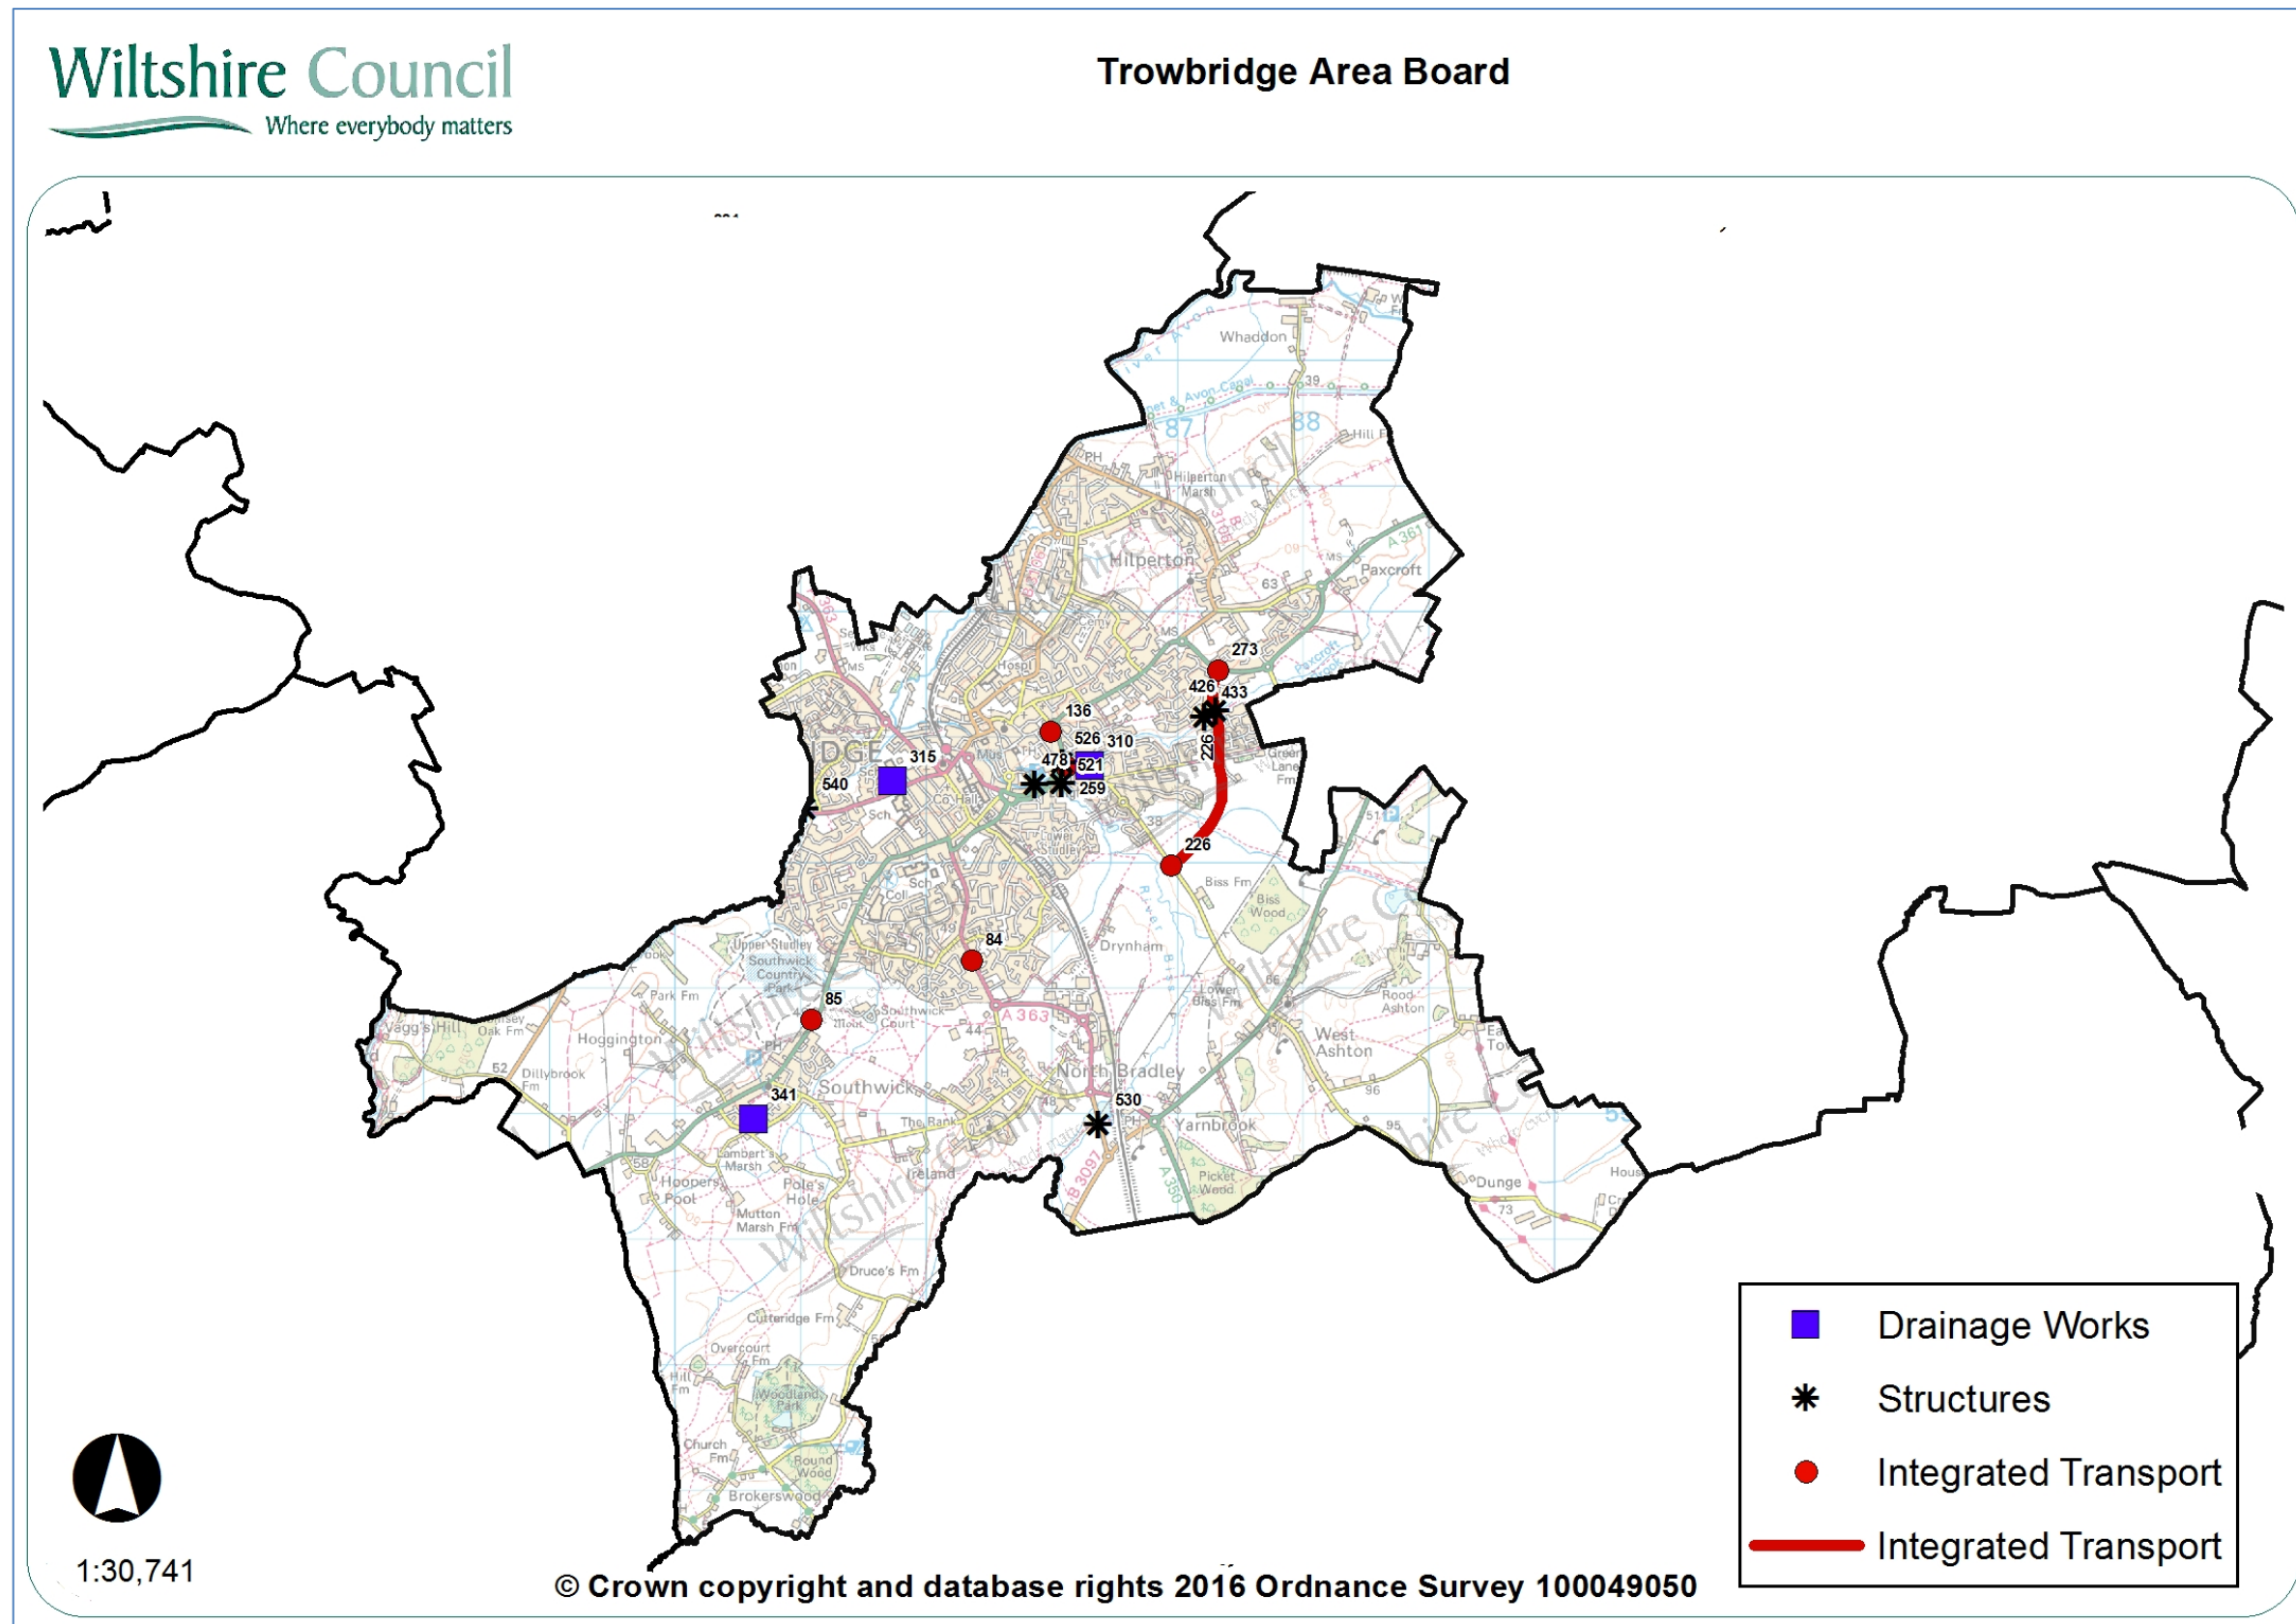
Wiltshire Council
Where everybody matters

Trowbridge Area Board

Whaddon
Hilperton Marsh
Hilperton
Paxcroft
273
426
433
136
526
310
315
478
521
540
259
226
226
84
85
341
530
Biss Fm
Biss Wood
Drynham
Lower Biss Fm
Rood Ashton
West Ashton
Upper Studley
Southwick Country Park
Park Fm
Hoggington
Vagg's Hill
Oak Fm
Dillybrook Fm
Southwick
Southwick Court
A 363
North Bradley
Yarnbrook
The Bank
Ireland
Lambert's Marsh
Hoopers Pool
Pole's Hole
Mutton Marsh Fm
Druce's Fm
Cutteridge Fm
Overcourt Fm
Woodland Park
Church Fm
Round Wood
Brokerswood
Picket Wood
Dunge
B 3097
A 350
A 361

Drainage Works
Structures
Integrated Transport
Integrated Transport

1:30,741

© Crown copyright and database rights 2016 Ordnance Survey 100049050